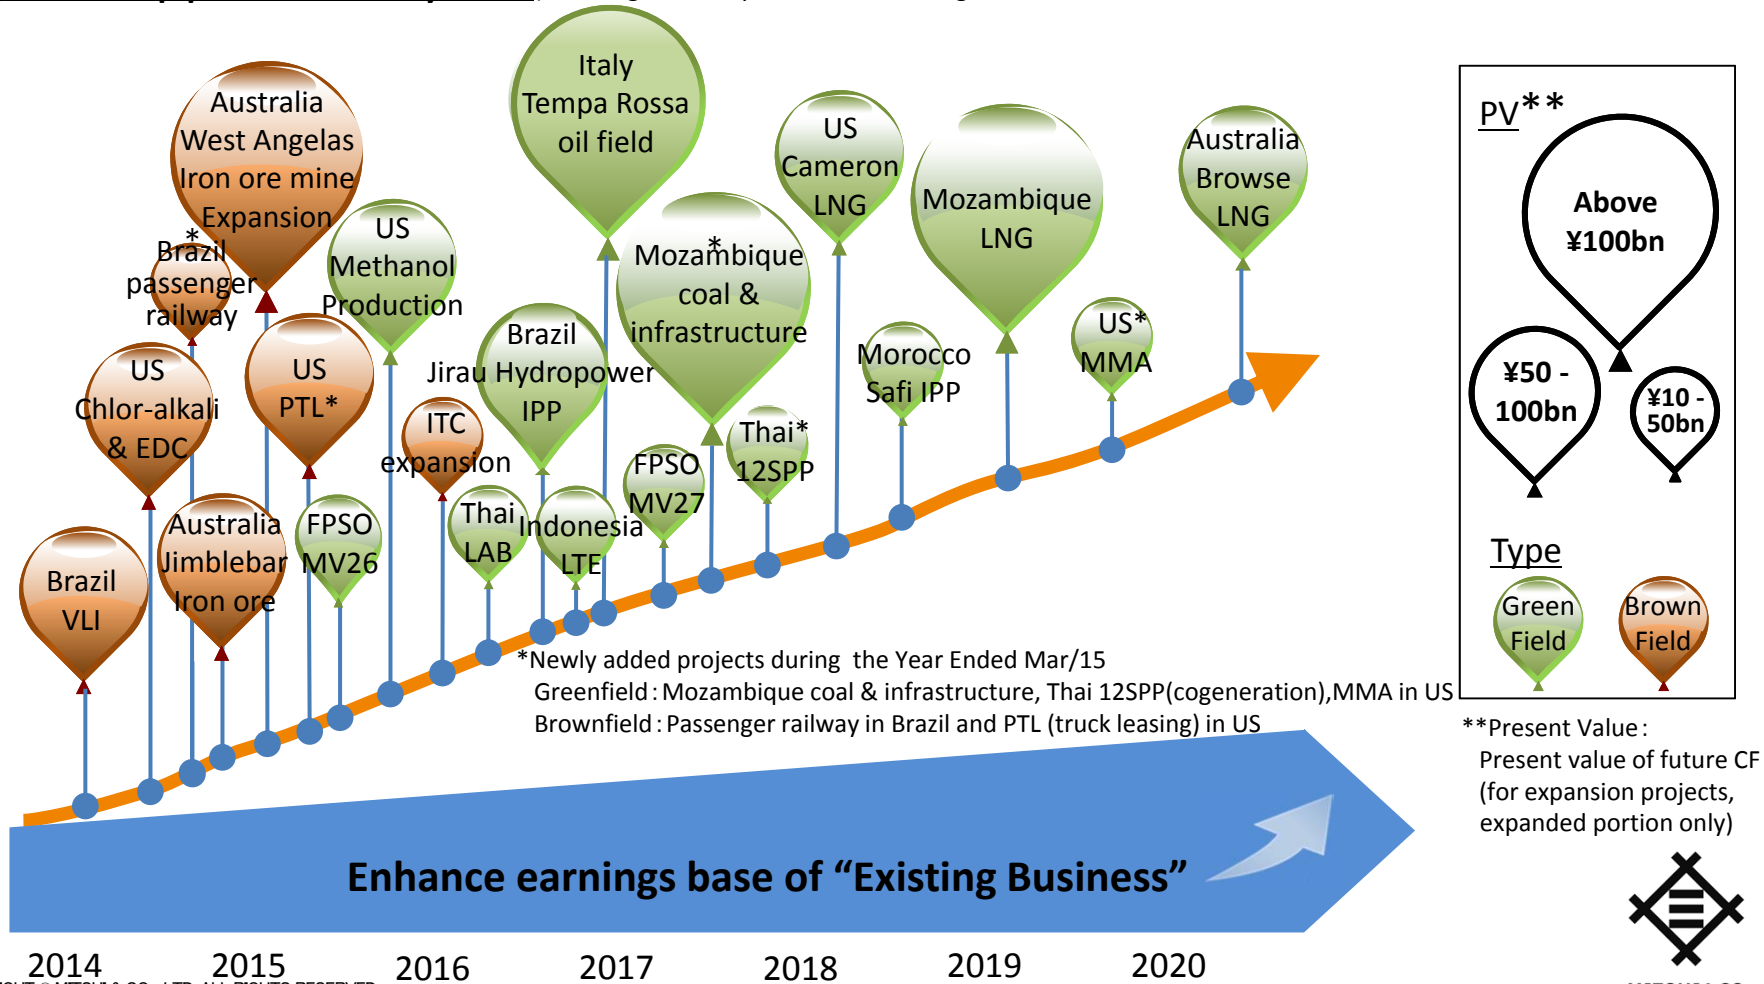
Australia West Angelas Iron ore mine Expansion

Italy Tempa Rossa oil field

US Cameron LNG

Mozambique LNG

Australia Browse LNG

*Brazil passenger railway

US Methanol Production

*Mozambique coal & infrastructure

US PTL*

Brazil Jirau Hydropower IPP

Morocco Safi IPP

US* MMA

US Chlor-alkali & EDC

ITC expansion

Thai* 12SPP

FPSO MV27

Brazil VLI

Australia Jimblebar Iron ore

FPSO MV26

Thai LAB

Indonesia LTE

PV**

Above ¥100bn

¥50 - 100bn

¥10 - 50bn

Type

Green Field

Brown Field

*Newly added projects during the Year Ended Mar/15
Greenfield : Mozambique coal & infrastructure, Thai 12SPP(cogeneration),MMA in US
Brownfield : Passenger railway in Brazil and PTL (truck leasing) in US

**Present Value :
Present value of future CF
(for expansion projects, expanded portion only)

Enhance earnings base of “Existing Business”

2014 2015 2016 2017 2018 2019 2020